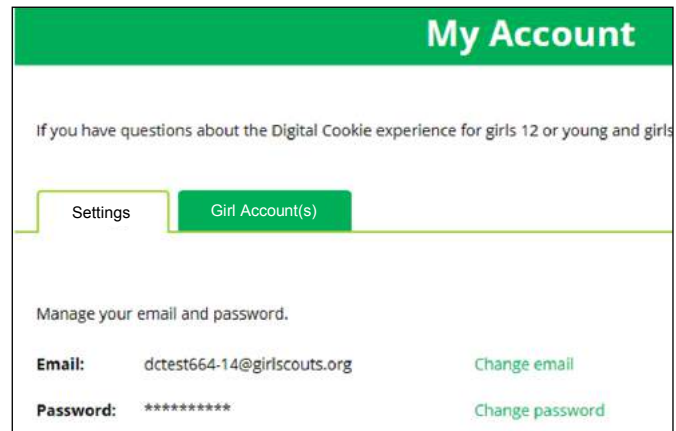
My Account

If you have questions about the Digital Cookie experience for girls 12 or young and girls

Settings

Girl Account(s)

Manage your email and password.

Email: dctest664-14@girlscouts.org Change email

Password: ********** Change password